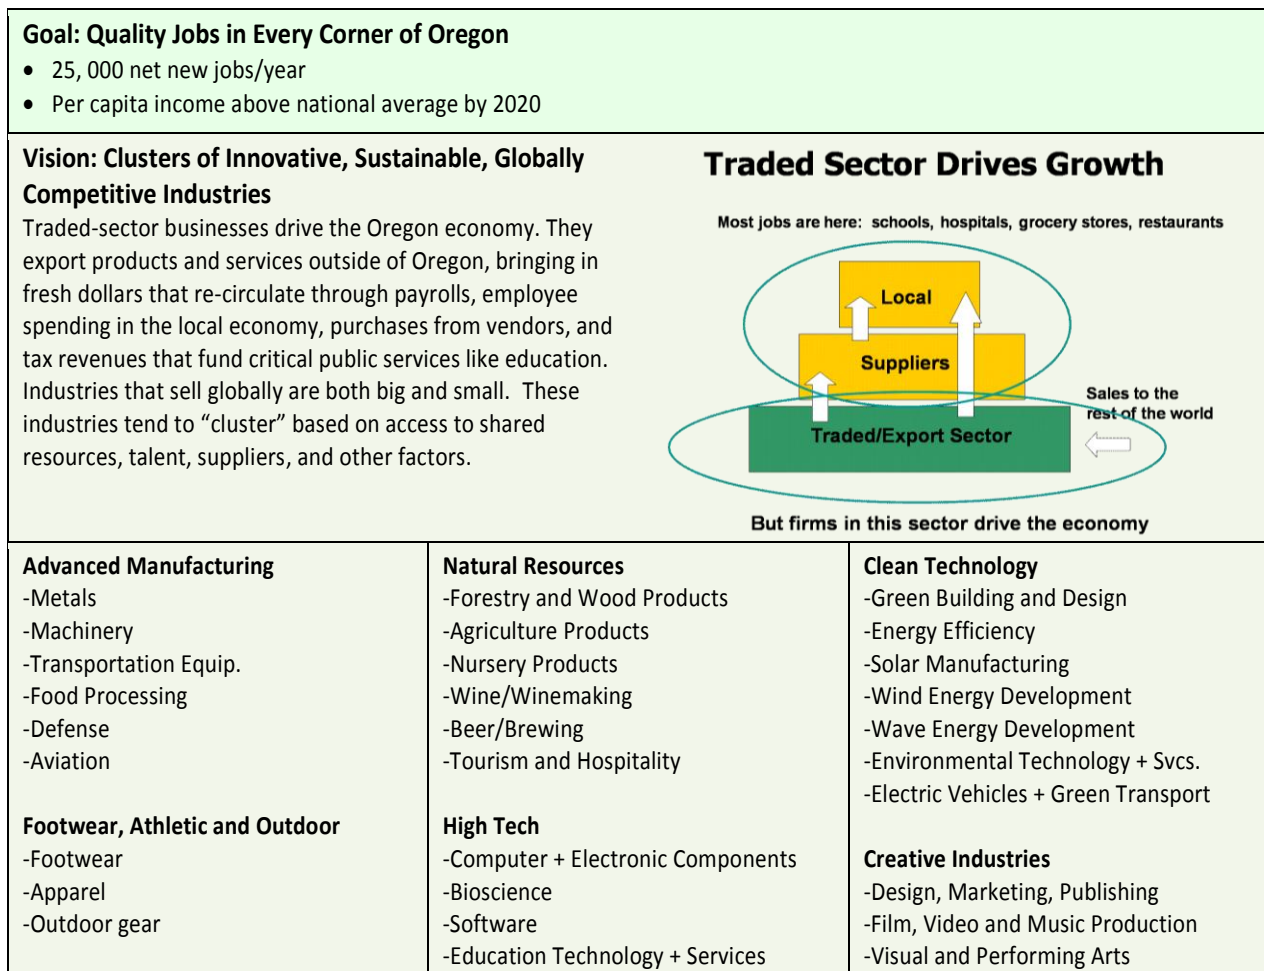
**Goal: Quality Jobs in Every Corner of Oregon**

- 25, 000 net new jobs/year
- Per capita income above national average by 2020

**Vision: Clusters of Innovative, Sustainable, Globally Competitive Industries**

Traded-sector businesses drive the Oregon economy. They export products and services outside of Oregon, bringing in fresh dollars that re-circulate through payrolls, employee spending in the local economy, purchases from vendors, and tax revenues that fund critical public services like education. Industries that sell globally are both big and small. These industries tend to "cluster" based on access to shared resources, talent, suppliers, and other factors.

Traded Sector Drives Growth

Most jobs are here: schools, hospitals, grocery stores, restaurants

Local

Suppliers

Traded/Export Sector

Sales to the rest of the world

But firms in this sector drive the economy

**Advanced Manufacturing**
-Metals
-Machinery
-Transportation Equip.
-Food Processing
-Defense
-Aviation

**Footwear, Athletic and Outdoor**
-Footwear
-Apparel
-Outdoor gear

**Natural Resources**
-Forestry and Wood Products
-Agriculture Products
-Nursery Products
-Wine/Winemaking
-Beer/Brewing
-Tourism and Hospitality

**High Tech**
-Computer + Electronic Components
-Bioscience
-Software
-Education Technology + Services

**Clean Technology**
-Green Building and Design
-Energy Efficiency
-Solar Manufacturing
-Wind Energy Development
-Wave Energy Development
-Environmental Technology + Svcs.
-Electric Vehicles + Green Transport

**Creative Industries**
-Design, Marketing, Publishing
-Film, Video and Music Production
-Visual and Performing Arts